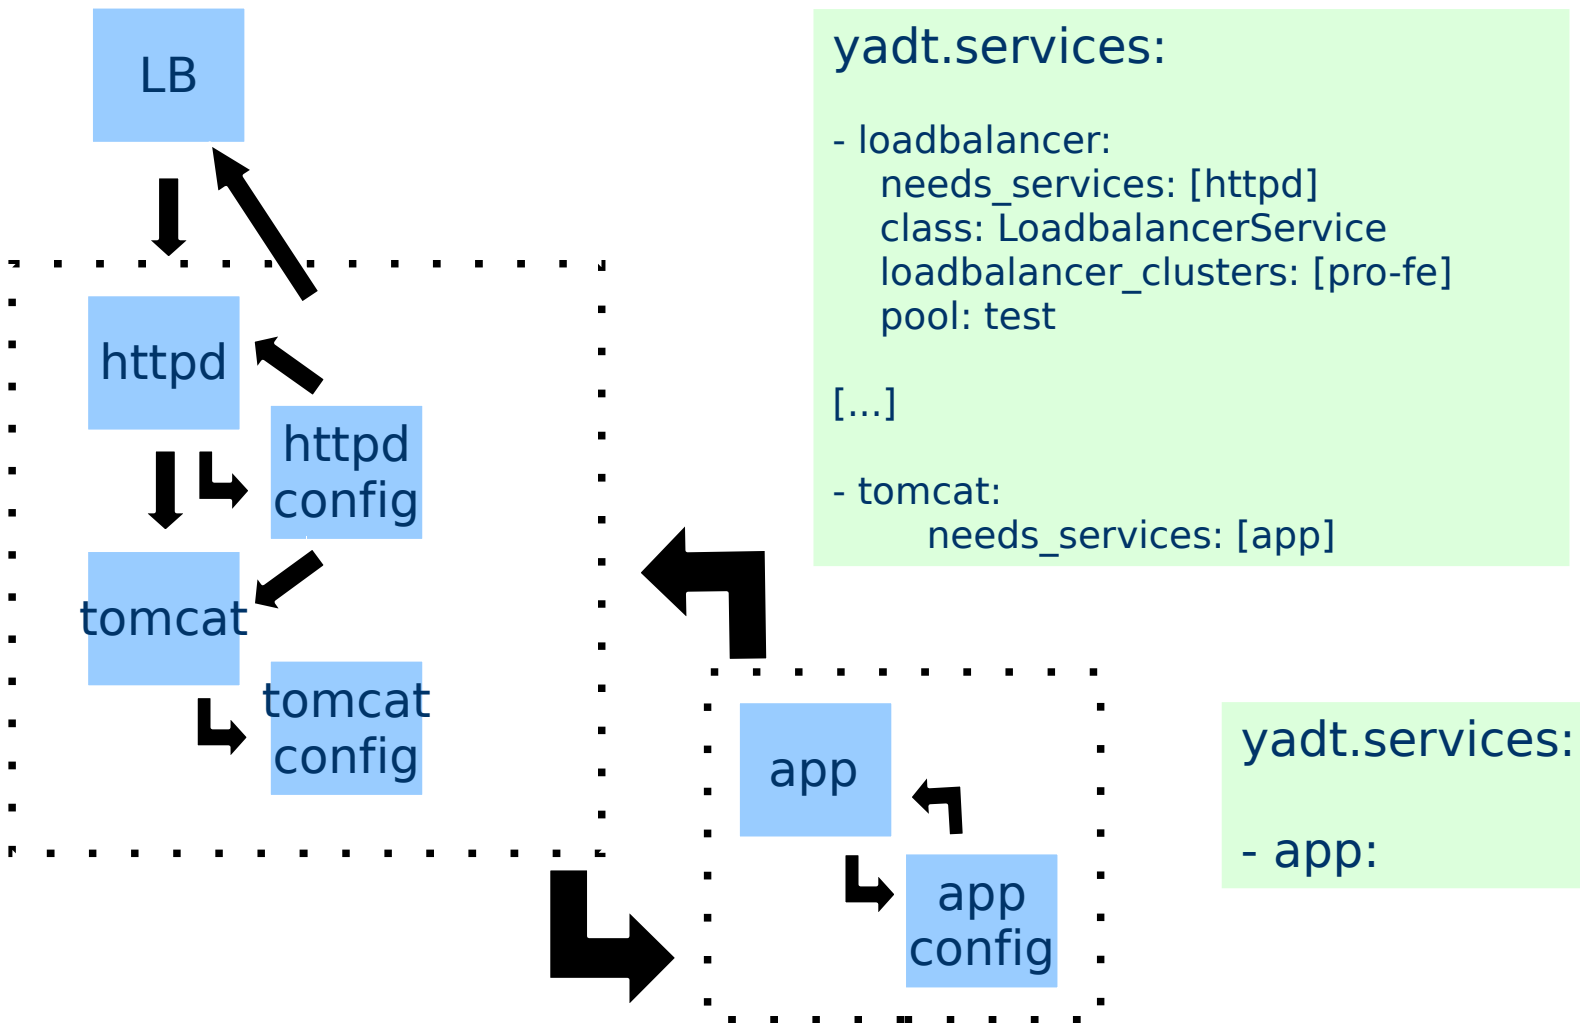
LB

httpd

httpd config

tomcat

tomcat config

app

app config

yadt.services:

- loadbalancer:
needs_services: [httpd]
class: LoadbalancerService
loadbalancer_clusters: [pro-fe]
pool: test

[...]

- tomcat:
needs_services: [app]

yadt.services:

- app: